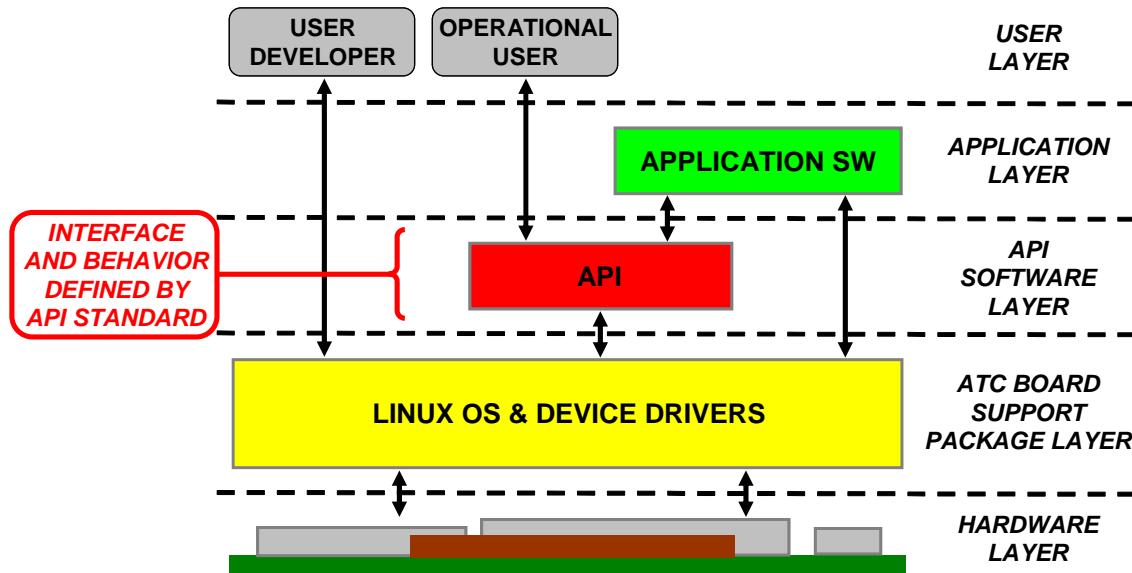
USER DEVELOPER

OPERATIONAL USER

USER LAYER

APPLICATION SW

APPLICATION LAYER

INTERFACE AND BEHAVIOR DEFINED BY API STANDARD

API

API SOFTWARE LAYER

LINUX OS & DEVICE DRIVERS

ATC BOARD SUPPORT PACKAGE LAYER

HARDWARE LAYER